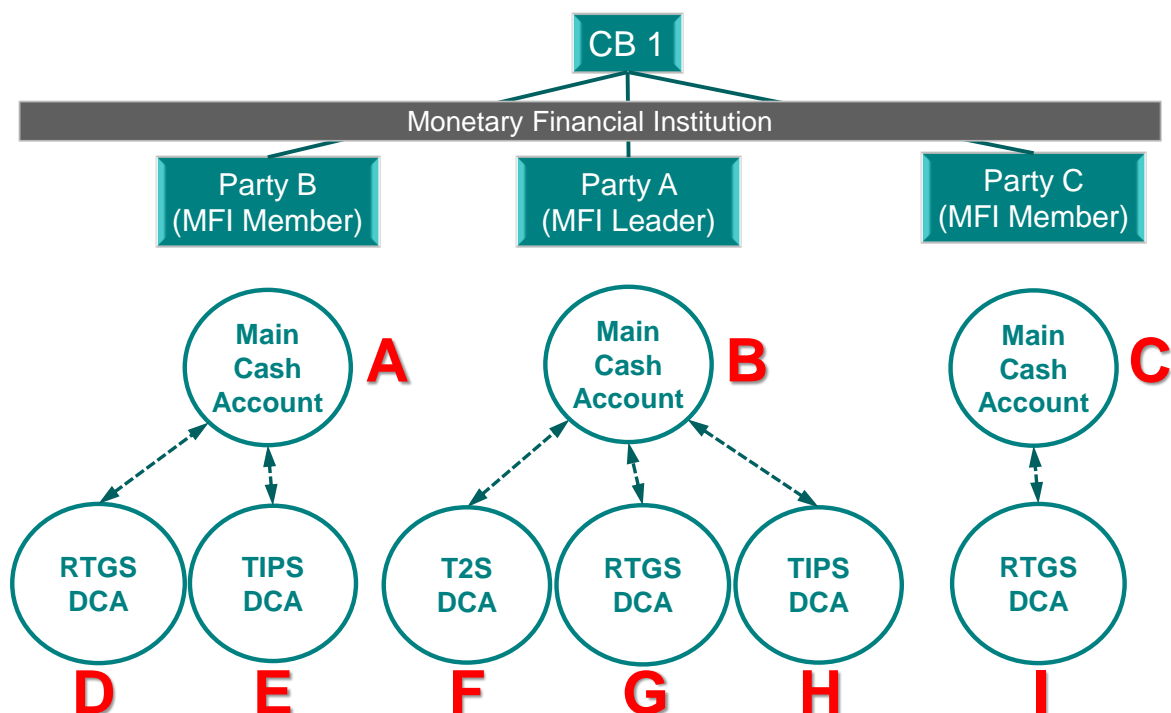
CB 1

Monetary Financial Institution

Party B (MFI Member)

Party A (MFI Leader)

Party C (MFI Member)

Main Cash Account

A

Main Cash Account

B

Main Cash Account

C

RTGS DCA

TIPS DCA

T2S DCA

RTGS DCA

TIPS DCA

RTGS DCA

D

E

F

G

H

I